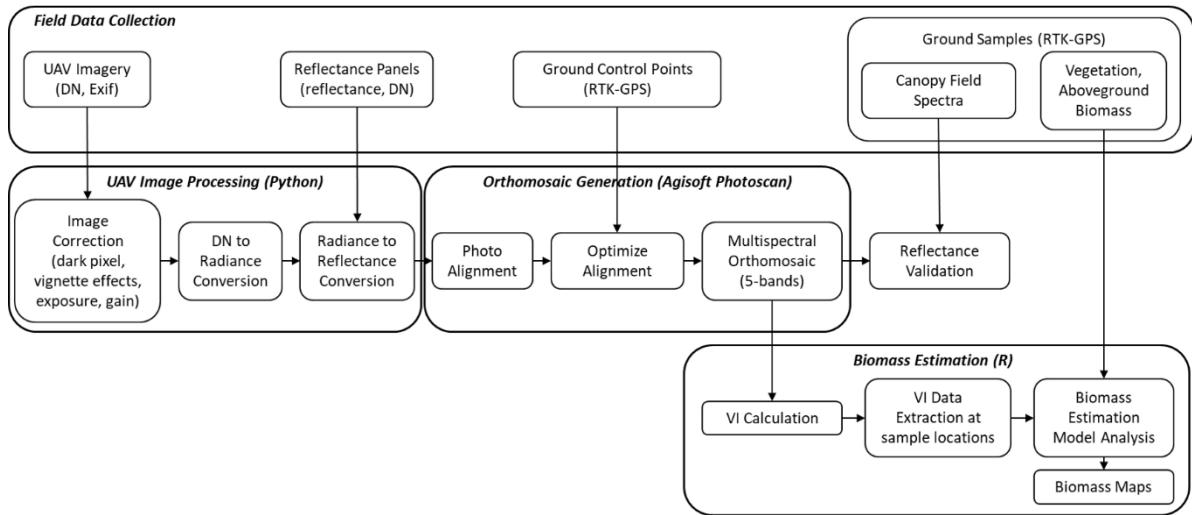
Field Data Collection

UAV Imagery (DN, Exif)

Reflectance Panels (reflectance, DN)

Ground Control Points (RTK-GPS)

Ground Samples (RTK-GPS)

Canopy Field Spectra

Vegetation, Aboveground Biomass

UAV Image Processing (Python)

Image Correction (dark pixel, vignette effects, exposure, gain)

DN to Radiance Conversion

Radiance to Reflectance Conversion

Orthomosaic Generation (Agisoft Photoscan)

Photo Alignment

Optimize Alignment

Multispectral Orthomosaic (5-bands)

Reflectance Validation

Biomass Estimation (R)

VI Calculation

VI Data Extraction at sample locations

Biomass Estimation Model Analysis

Biomass Maps